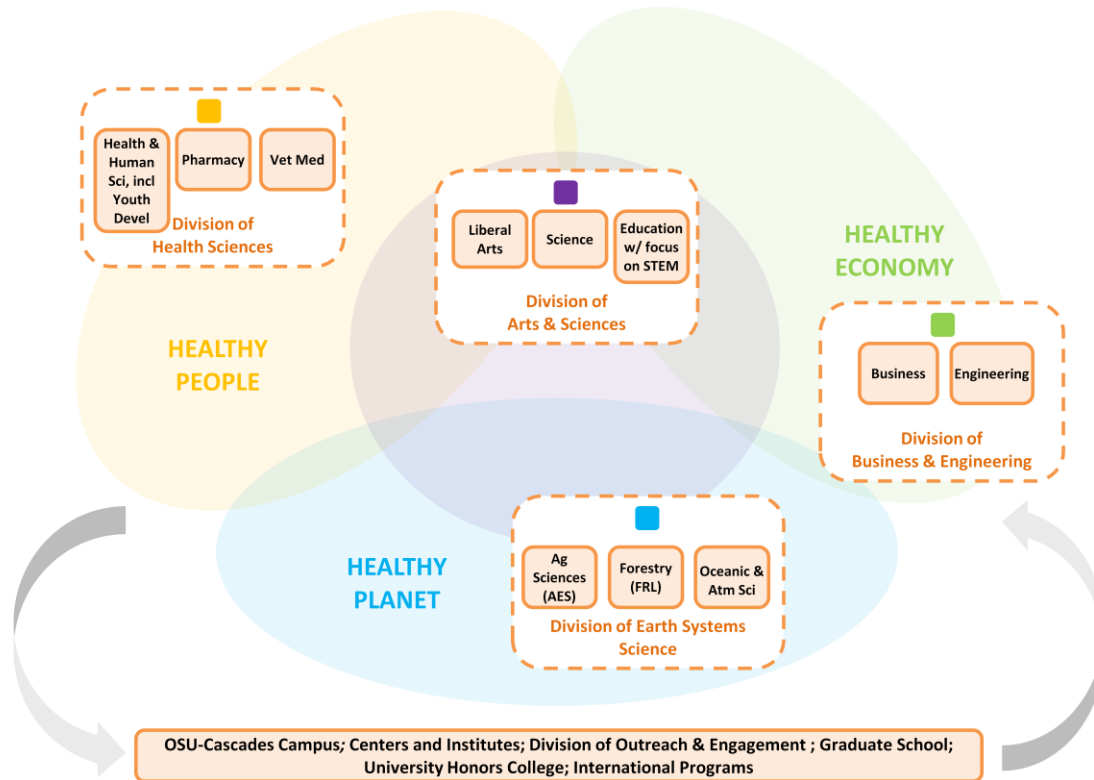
Health & Human Sci, incl Youth Devel

Pharmacy

Vet Med

Division of Health Sciences

Liberal Arts

Science

Education w/ focus on STEM

Division of Arts & Sciences

HEALTHY ECONOMY

HEALTHY PEOPLE

Business

Engineering

Division of Business & Engineering

HEALTHY PLANET

Ag Sciences (AES)

Forestry (FRL)

Oceanic & Atm Sci

Division of Earth Systems Science

OSU-Cascades Campus; Centers and Institutes; Division of Outreach & Engagement ; Graduate School; University Honors College; International Programs